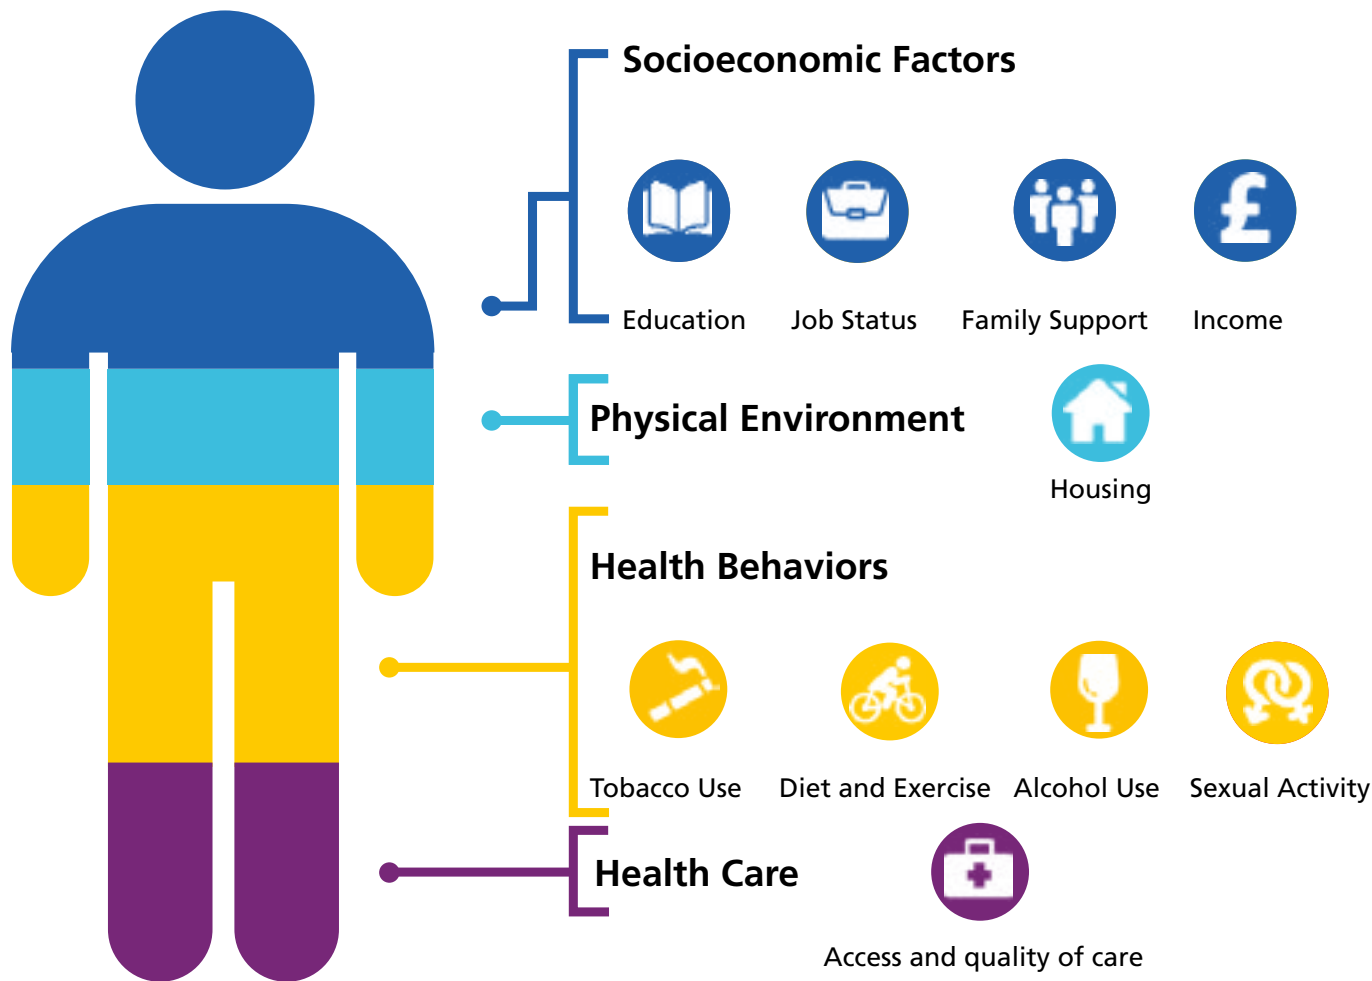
Socioeconomic Factors

Education Job Status Family Support Income

Physical Environment

Housing

Health Behaviors

Tobacco Use Diet and Exercise Alcohol Use Sexual Activity

Health Care

Access and quality of care